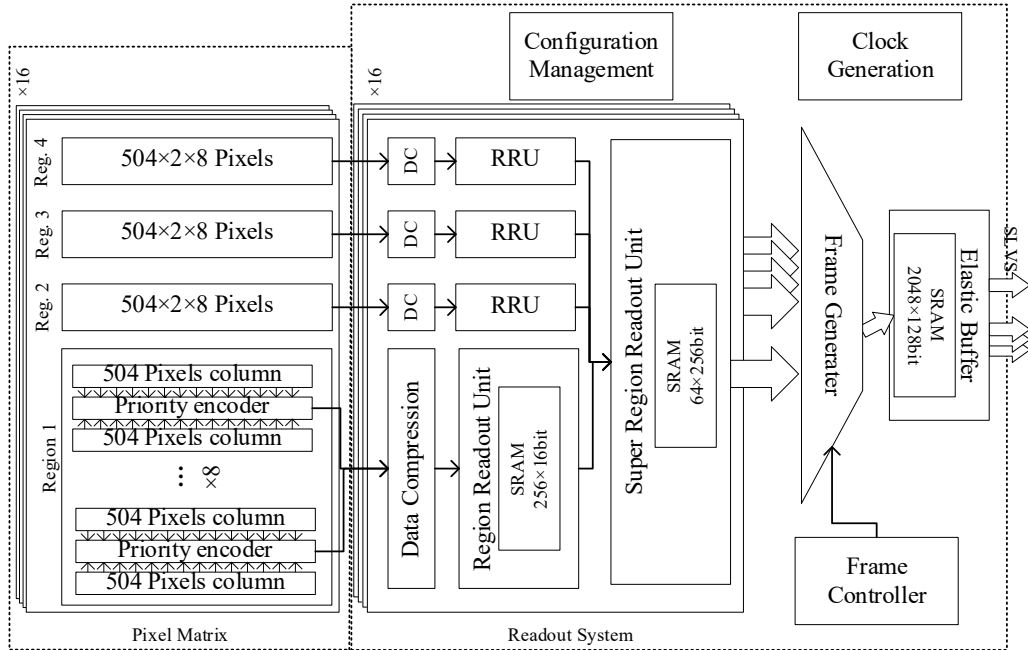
Configuration Management

Clock Generation

×16

×16

Reg. 4
504×2×8 Pixels

Reg. 3
504×2×8 Pixels

Reg. 2
504×2×8 Pixels

Region 1
504 Pixels column
Priority encoder
504 Pixels column
⋮ ×8
504 Pixels column
Priority encoder
504 Pixels column

DC
RRU
DC
RRU
DC
RRU

Data Compression

Region Readout Unit
SRAM
256×16bit

Super Region Readout Unit
SRAM
64×256bit

Frame Generater

Elastic Buffer
SRAM
2048×128bit

SLVS

Frame Controller

Pixel Matrix

Readout System